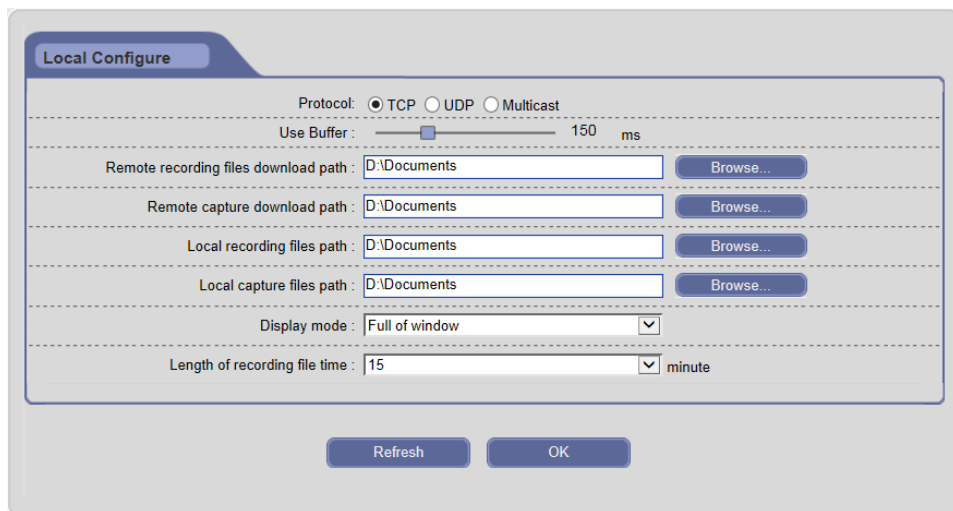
Local Configure

Protocol: TCP UDP Multicast

Use Buffer : 150 ms

Remote recording files download path : D:\Documents Browse...

Remote capture download path : D:\Documents Browse...

Local recording files path : D:\Documents Browse...

Local capture files path : D:\Documents Browse...

Display mode : Full of window

Length of recording file time : 15 minute

Refresh OK